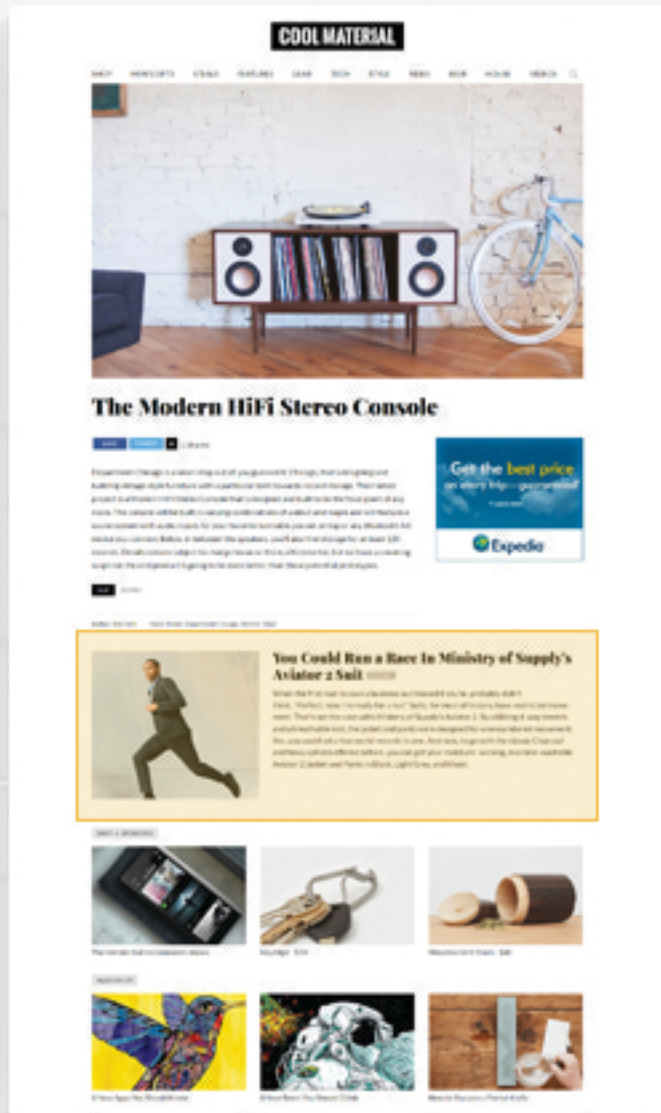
COOL MATERIAL

SHOP NEWS/GIFTS DEALS FEATURES GEAR TECH STYLE NEWS BOB HOUSE VIDEOS

The Modern HiFi Stereo Console

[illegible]

Get the best price on every trip—guaranteed

Expedia

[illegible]

You Could Run a Race In Ministry of Supply's Aviator 2 Suit

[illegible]

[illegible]

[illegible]

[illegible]

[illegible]